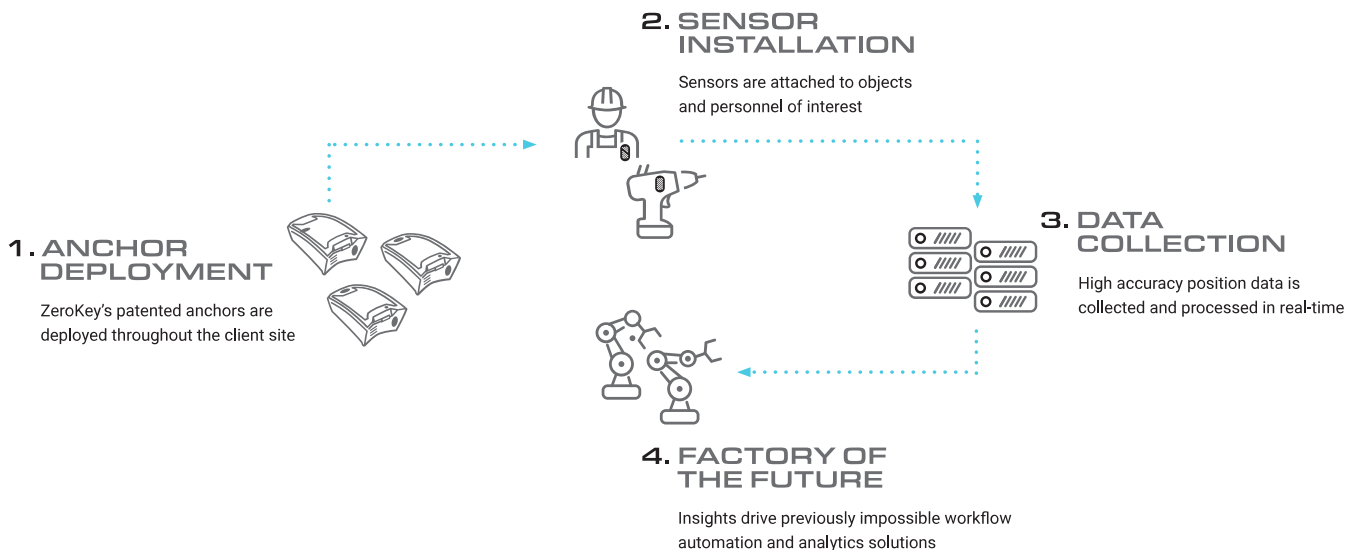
2. SENSOR INSTALLATION

Sensors are attached to objects and personnel of interest

1. ANCHOR DEPLOYMENT

ZeroKey's patented anchors are deployed throughout the client site

3. DATA COLLECTION

High accuracy position data is collected and processed in real-time

4. FACTORY OF THE FUTURE

Insights drive previously impossible workflow automation and analytics solutions